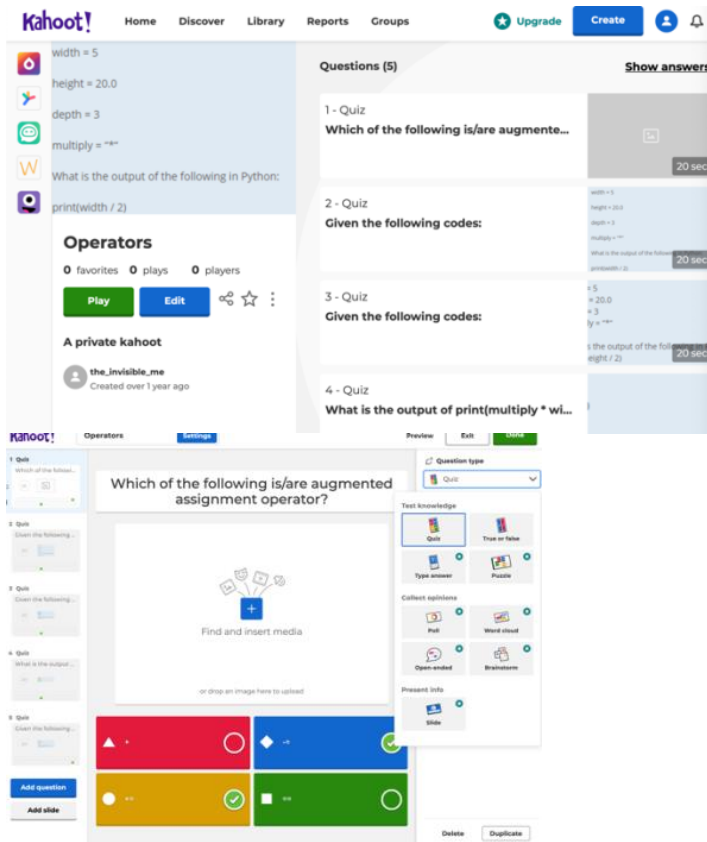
Kahoot! Home Discover Library Reports Groups Upgrade Create

width = 5

height = 20.0

depth = 3

multiply = "*"

What is the output of the following in Python:

print(width / 2)

Operators

0 favorites 0 plays 0 players

Play Edit

A private kahoot

the_invisible_me
Created over 1 year ago

Questions (5)

Show answers

1 - Quiz
Which of the following is/are augmente...

20 sec

2 - Quiz
Given the following codes:

width = 5
height = 20.0
depth = 3
multiply = "*"
What is the output of the following
print(width / 2)

20 sec

3 - Quiz
Given the following codes:

= 5
= 20.0
= 3
ly = "*"
s the output of the follo
eight / 2)

20 sec

4 - Quiz
What is the output of print(multiply * wi...

Kahoot! Operators Settings Preview Exit Done

1 Quiz
Which of the followi...

2 Quiz
Given the following...

3 Quiz
Given the following...

4 Quiz
What is the output...

5 Quiz
Given the following...

Add question

Add slide

Which of the following is/are augmented assignment operator?

Find and insert media

or drop an image here to upload

+

-=

*=

==

Question type

Quiz

Test knowledge

Quiz

True or false

Type answer

Puzzle

Collect opinions

Poll

Word cloud

Open-ended

Brainstorm

Present info

Slide

Delete Duplicate